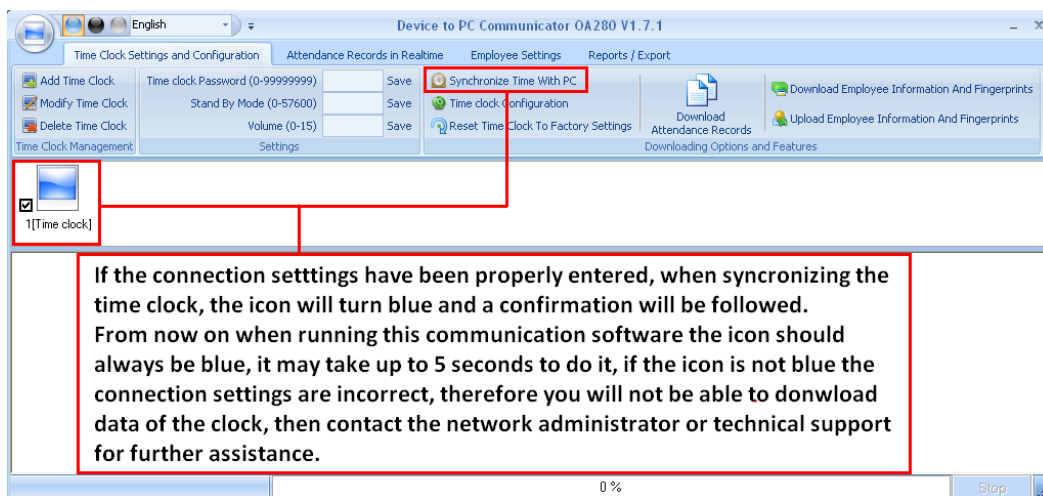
English

Device to PC Communicator OA280 V1.7.1

Time Clock Settings and Configuration | Attendance Records in Realtime | Employee Settings | Reports / Export

Add Time Clock
Modify Time Clock
Delete Time Clock
Time Clock Management

Time clock Password (0-99999999) Save
Stand By Mode (0-57600) Save
Volume (0-15) Save
Settings

Synchronize Time With PC
Time clock Configuration
Reset Time Clock To Factory Settings

Download Attendance Records

Download Employee Information And Fingerprints
Upload Employee Information And Fingerprints
Downloading Options and Features

1[Time clock]

If the connection setttings have been properly entered, when syncronizing the time clock, the icon will turn blue and a confirmation will be followed.
From now on when running this communication software the icon should always be blue, it may take up to 5 seconds to do it, if the icon is not blue the connection settings are incorrect, therefore you will not be able to donwload data of the clock, then contact the network administrator or technical support for further assistance.

0 %

Stop